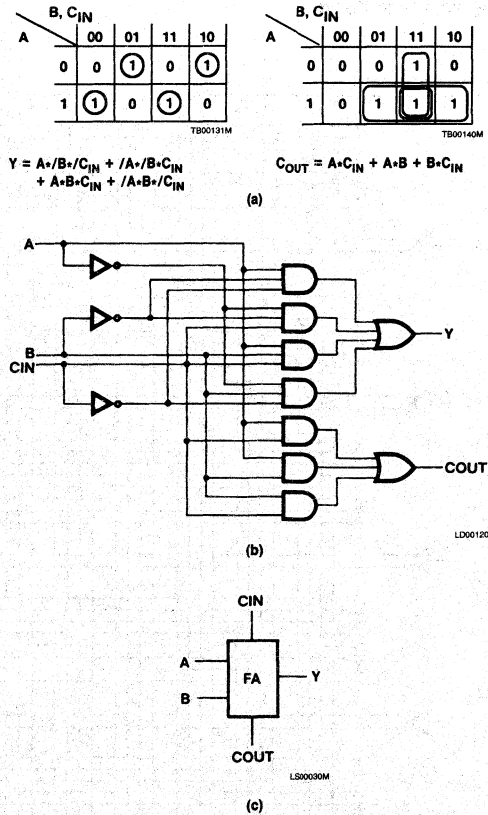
| A \ B, $C_{IN}$ | 00 | 01 | 11 | 10 |
|---|---|---|---|---|
| 0 | 0 | 1 | 0 | 1 |
| 1 | 1 | 0 | 1 | 0 |

TB00131M

| A \ B, $C_{IN}$ | 00 | 01 | 11 | 10 |
|---|---|---|---|---|
| 0 | 0 | 0 | 1 | 0 |
| 1 | 0 | 1 | 1 | 1 |

TB00140M

$Y = A*/B*/C_{IN} + /A*/B*C_{IN} + A*B*C_{IN} + /A*B*/C_{IN}$

$C_{OUT} = A*C_{IN} + A*B + B*C_{IN}$

(a)

A
B
CIN
Y
COUT

LD00120

(b)

CIN
A
B
FA
Y
COUT

LS00030M

(c)